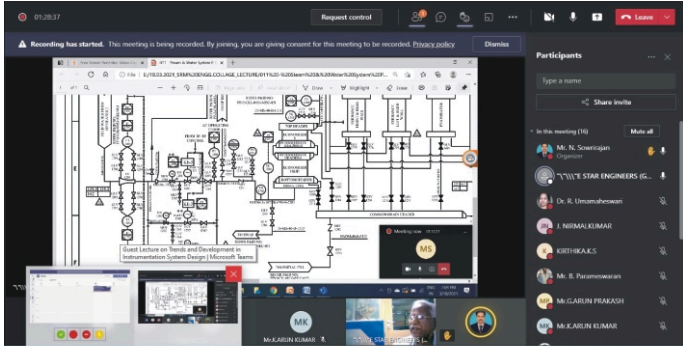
01:28:37

Request control

Leave

Recording has started. This meeting is being recorded. By joining, you are giving consent for this meeting to be recorded. Privacy policy

Dismiss

Participants

Type a name

Share invite

In this meeting (16)

Mute all

Mr. N. Sowrirajan
Organizer

"\"\\"E STAR ENGINEERS (G...

Dr. R. Umamaheswari

J. NIRMALKUMAR

KIRTHIKA.K.S

Mr. B. Parameswaran

Mr.G.ARUN PRAKASH

Mr.K.ARUN KUMAR

MS

MK

Mr.K.ARUN KUMAR

Guest Lecture on Trends and Development in Instrumentation System Design | Microsoft Teams

Meeting now

CONDENSATE HEADER

Draw

Highlight

Erase

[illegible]